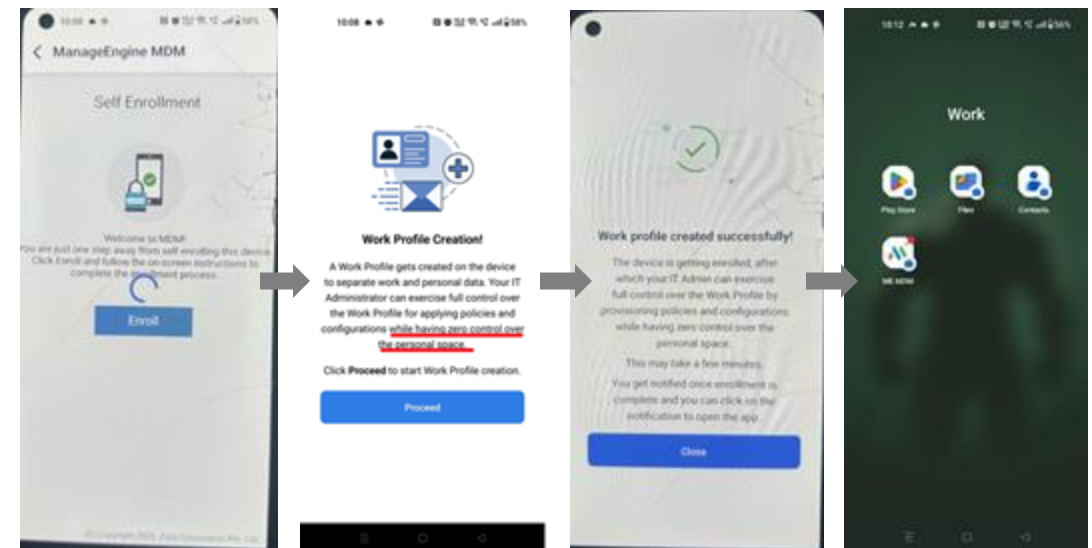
10:08

ManageEngine MDM

Self Enrollment

Welcome to MDM!
You are just one step away from self enrolling this device. Click Enroll and follow the on-screen instructions to complete the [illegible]ment process.

Enroll

© Copyright 2025, Zoho Corporation Pvt. Ltd.

10:08

58%

Work Profile Creation!

A Work Profile gets created on the device to separate work and personal data. Your IT Administrator can exercise full control over the Work Profile for applying policies and configurations while having zero control over the personal space.

Click Proceed to start Work Profile creation.

Proceed

Work profile created successfully!

The device is getting enrolled, after which your IT Admin can exercise full control over the Work Profile by provisioning policies and configurations while having zero control over the personal space.

This may take a few minutes.

You get notified once enrollment is complete and you can click on the notification to open the app.

Close

10:12

58%

Work

Play Store

Files

Contacts

ME MDM